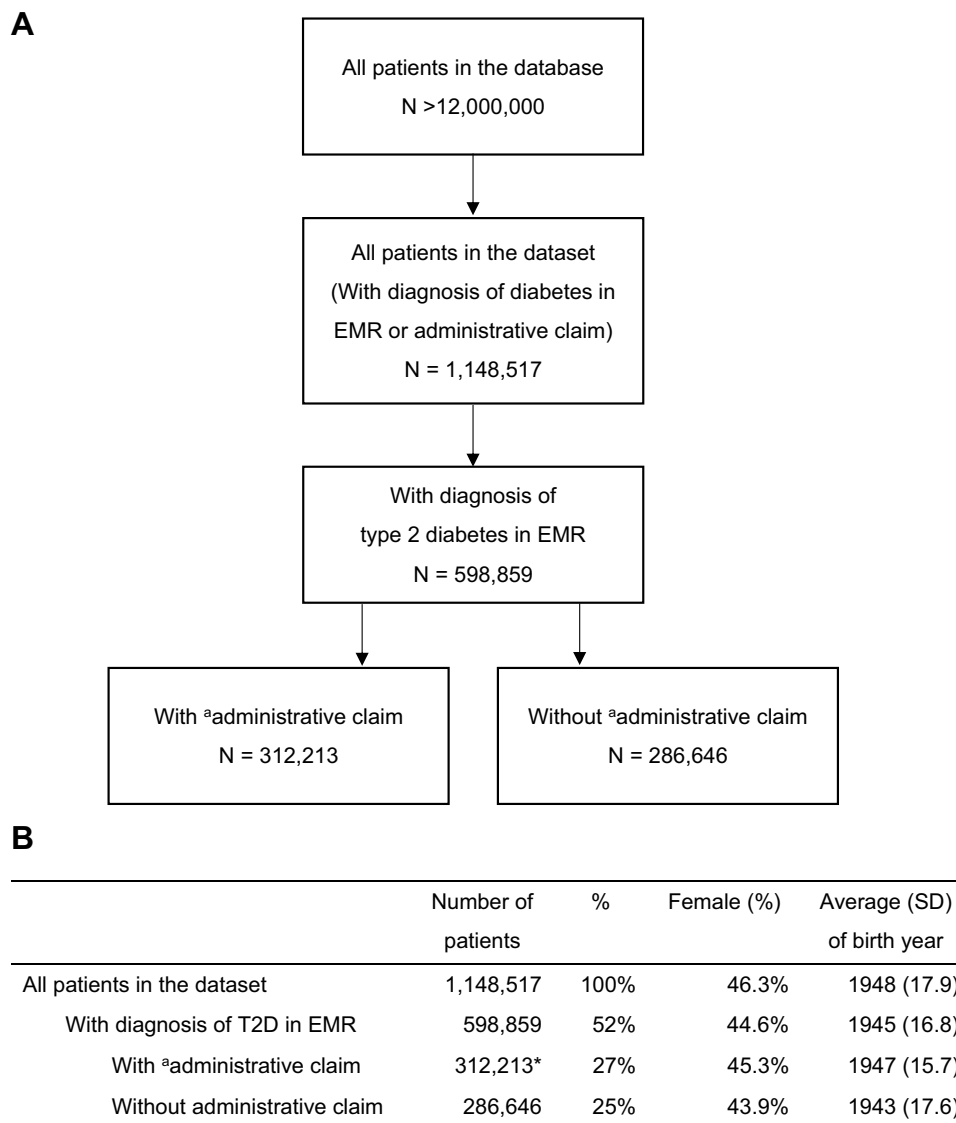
A

All patients in the database
N >12,000,000

All patients in the dataset
(With diagnosis of diabetes in EMR or administrative claim)
N = 1,148,517

With diagnosis of type 2 diabetes in EMR
N = 598,859

With ᵃadministrative claim
N = 312,213

Without ᵃadministrative claim
N = 286,646

B

| | Number of patients | % | Female (%) | Average (SD) of birth year |
|---|---|---|---|---|
| All patients in the dataset | 1,148,517 | 100% | 46.3% | 1948 (17.9) |
| With diagnosis of T2D in EMR | 598,859 | 52% | 44.6% | 1945 (16.8) |
| With ᵃadministrative claim | 312,213* | 27% | 45.3% | 1947 (15.7) |
| Without administrative claim | 286,646 | 25% | 43.9% | 1943 (17.6) |